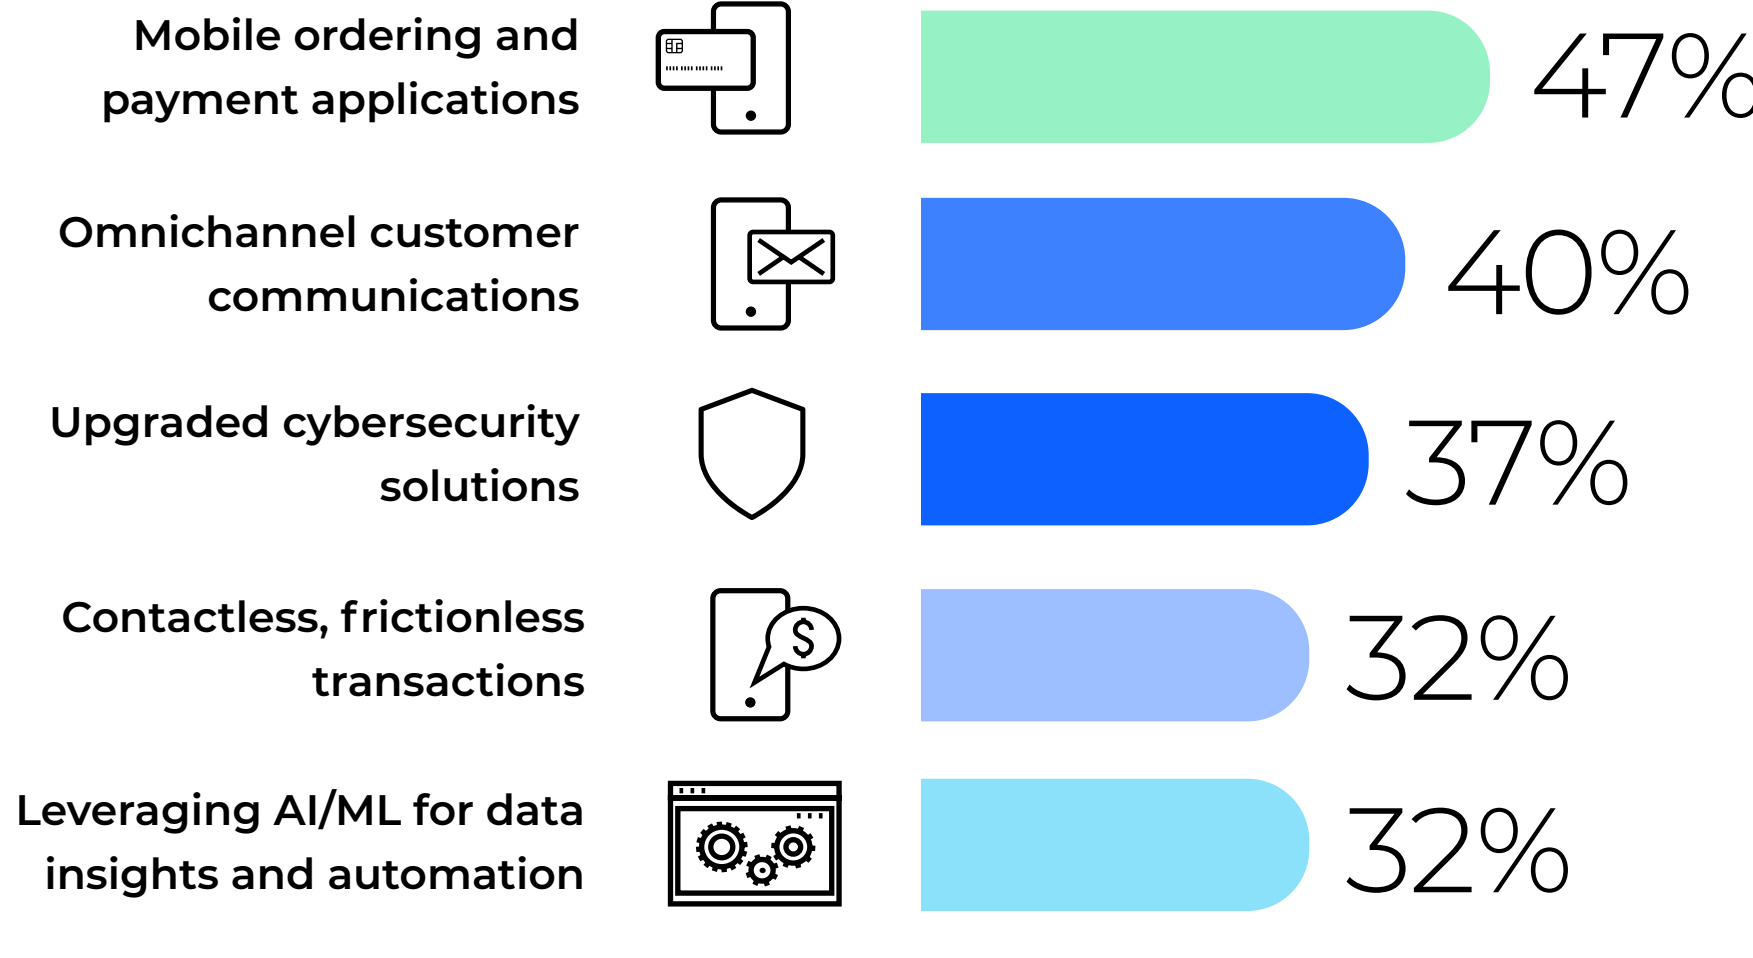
Mobile ordering and payment applications

47%

Omnichannel customer communications

40%

Upgraded cybersecurity solutions

37%

Contactless, frictionless transactions

32%

Leveraging AI/ML for data insights and automation

32%